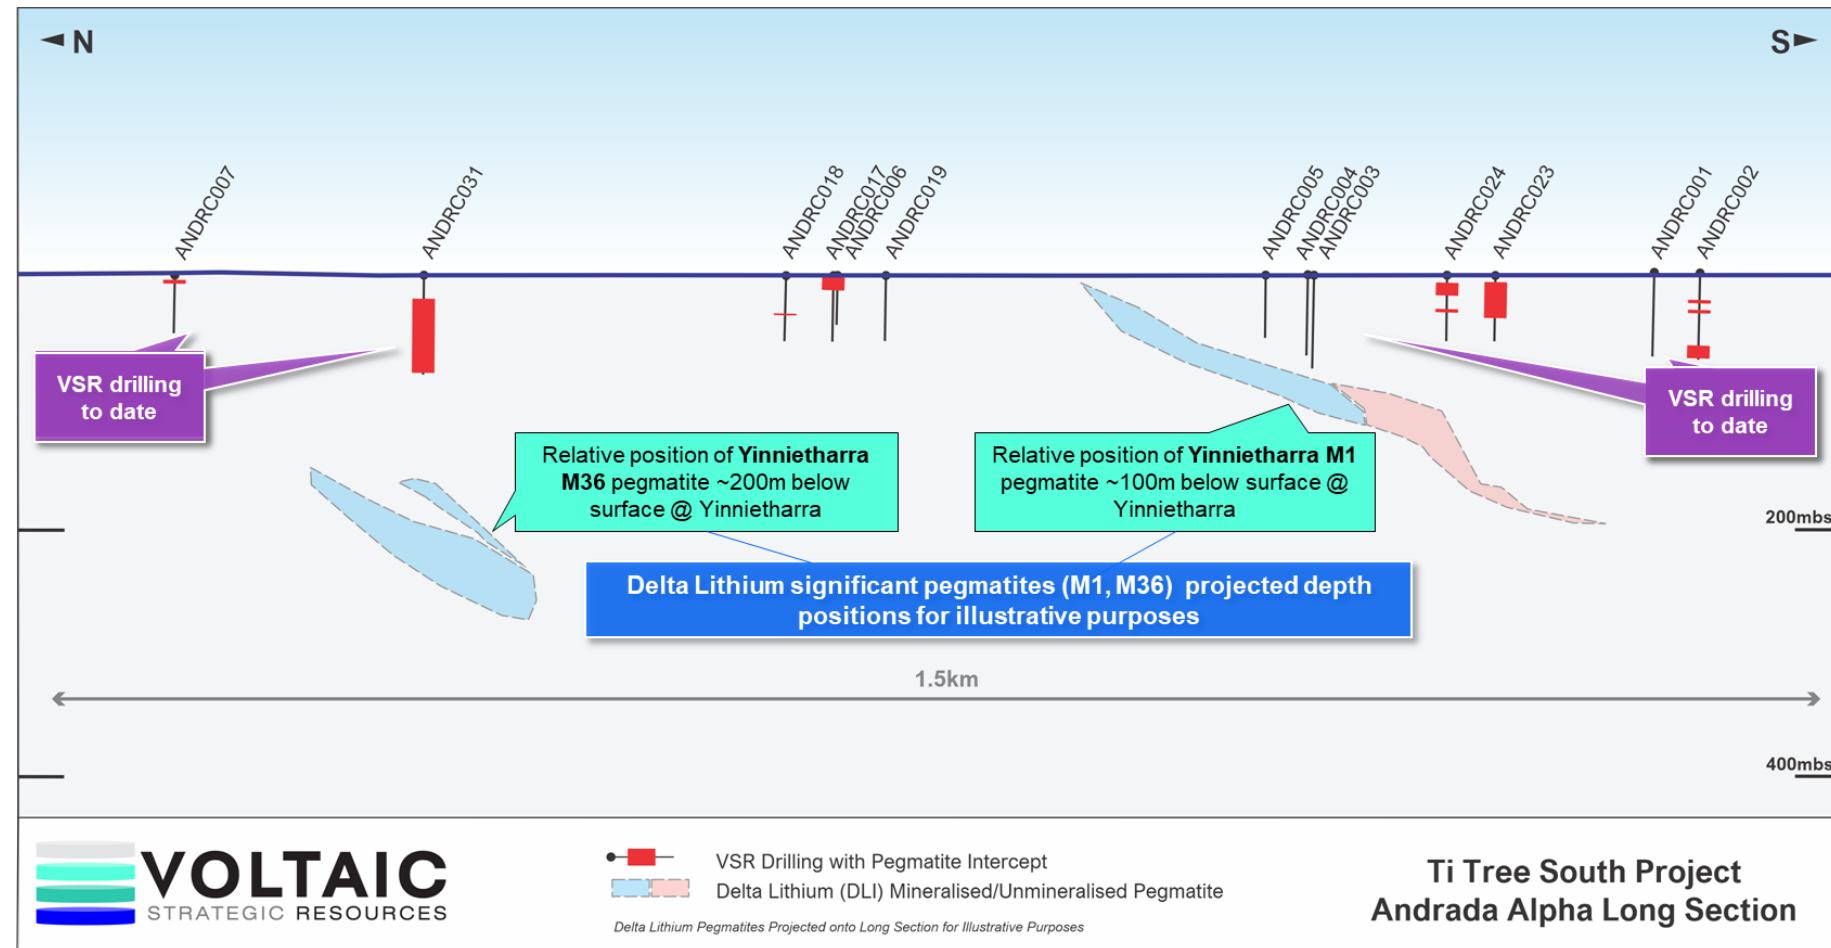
◄N

S►

ANDRC007

ANDRC031

ANDRC018

ANDRC017

ANDRC006

ANDRC019

ANDRC005

ANDRC004

ANDRC003

ANDRC024

ANDRC023

ANDRC001

ANDRC002

VSR drilling to date

VSR drilling to date

Relative position of **Yinnietharra M36** pegmatite ~200m below surface @ Yinnietharra

Relative position of **Yinnietharra M1** pegmatite ~100m below surface @ Yinnietharra

200mbs

Delta Lithium significant pegmatites (M1, M36) projected depth positions for illustrative purposes

1.5km

400mbs

VOLTAIC
STRATEGIC RESOURCES

VSR Drilling with Pegmatite Intercept

Delta Lithium (DLI) Mineralised/Unmineralised Pegmatite

Delta Lithium Pegmatites Projected onto Long Section for Illustrative Purposes

Ti Tree South Project
Andrada Alpha Long Section